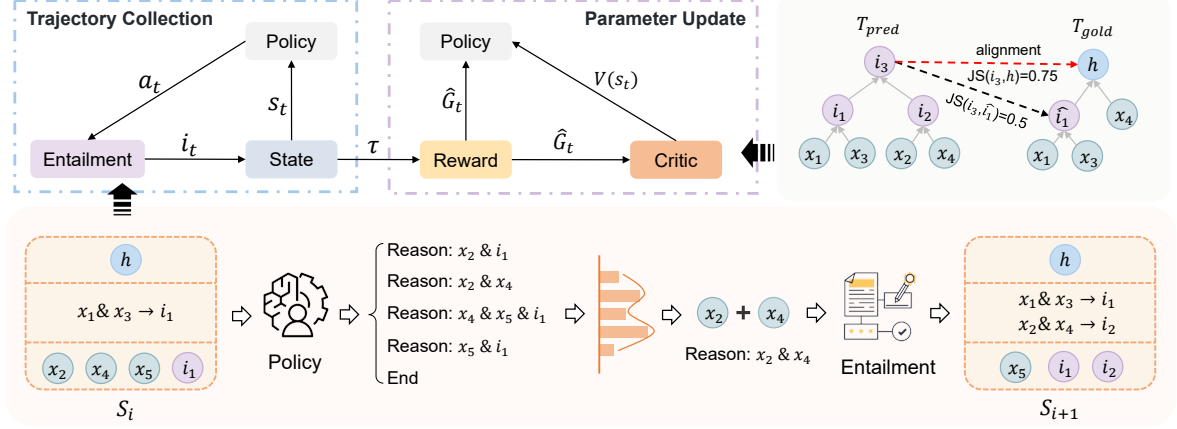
Trajectory Collection

Policy

$a_t$

$s_t$

Entailment

$i_t$

State

$\tau$

Parameter Update

Policy

$V(s_t)$

$\hat{G}_t$

Reward

$\hat{G}_t$

Critic

$T_{pred}$

$T_{gold}$

alignment

$i_3$

$h$

JS($i_3$,$h$)=0.75

JS($i_3$,$\hat{i_1}$)=0.5

$i_1$

$i_2$

$\hat{i_1}$

$x_4$

$x_1$

$x_3$

$x_2$

$x_4$

$x_1$

$x_3$

$h$

$x_1$& $x_3$ → $i_1$

$x_2$

$x_4$

$x_5$

$i_1$

$S_i$

Policy

Reason: $x_2$ & $i_1$

Reason: $x_2$ & $x_4$

Reason: $x_4$ & $x_5$ & $i_1$

Reason: $x_5$ & $i_1$

End

$x_2$ + $x_4$

Reason: $x_2$ & $x_4$

Entailment

$h$

$x_1$& $x_3$ → $i_1$

$x_2$& $x_4$ → $i_2$

$x_5$

$i_1$

$i_2$

$S_{i+1}$